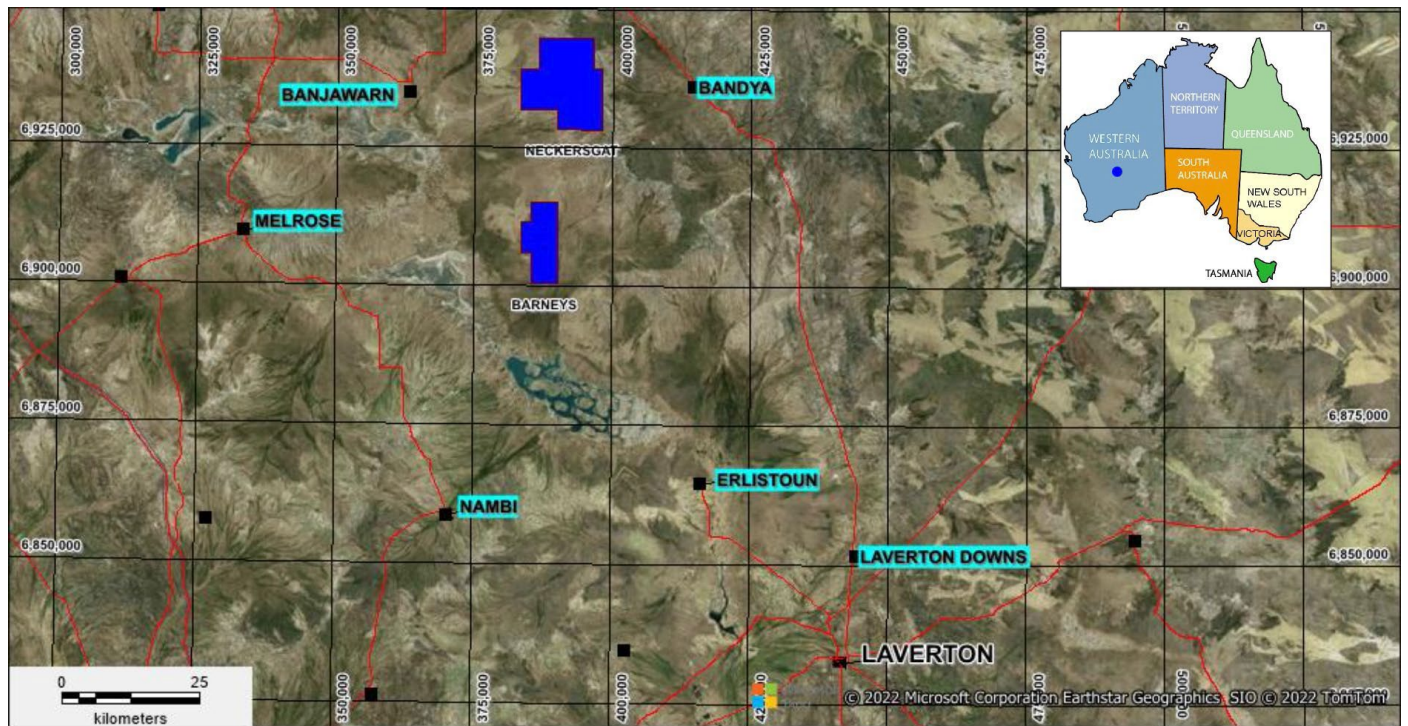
300,000
325,000
350,000
375,000
400,000
425,000
450,000
475,000

BANJAWARN
BANDYA
NECKERSGAT
MELROSE
BARNEYS
ERLISTOUN
NAMBI
LAVERTON DOWNS
LAVERTON

6,925,000
6,900,000
6,875,000
6,850,000
6,925,000
6,900,000
6,875,000
6,850,000

NORTHERN TERRITORY
QUEENSLAND
WESTERN AUSTRALIA
SOUTH AUSTRALIA
NEW SOUTH WALES
VICTORIA
TASMANIA

0 25
kilometers

350,000
375,000
400,000
425,000
475,000
500,000

© 2022 Microsoft Corporation Earthstar Geographics SIO © 2022 TomTom